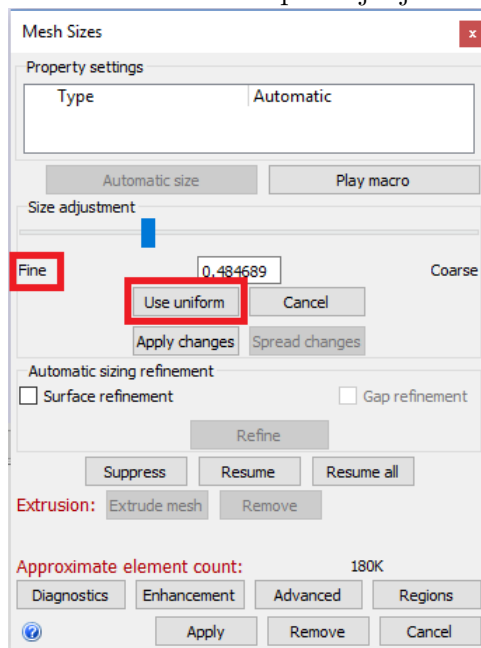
Mesh Sizes

x

Property settings

| Type | Automatic |
|---|---|

Automatic size

Play macro

Size adjustment

Fine

0.484689

Coarse

Use uniform

Cancel

Apply changes

Spread changes

Automatic sizing refinement

Surface refinement

Gap refinement

Refine

Suppress

Resume

Resume all

Extrusion:

Extrude mesh

Remove

Approximate element count:

180K

Diagnostics

Enhancement

Advanced

Regions

Apply

Remove

Cancel